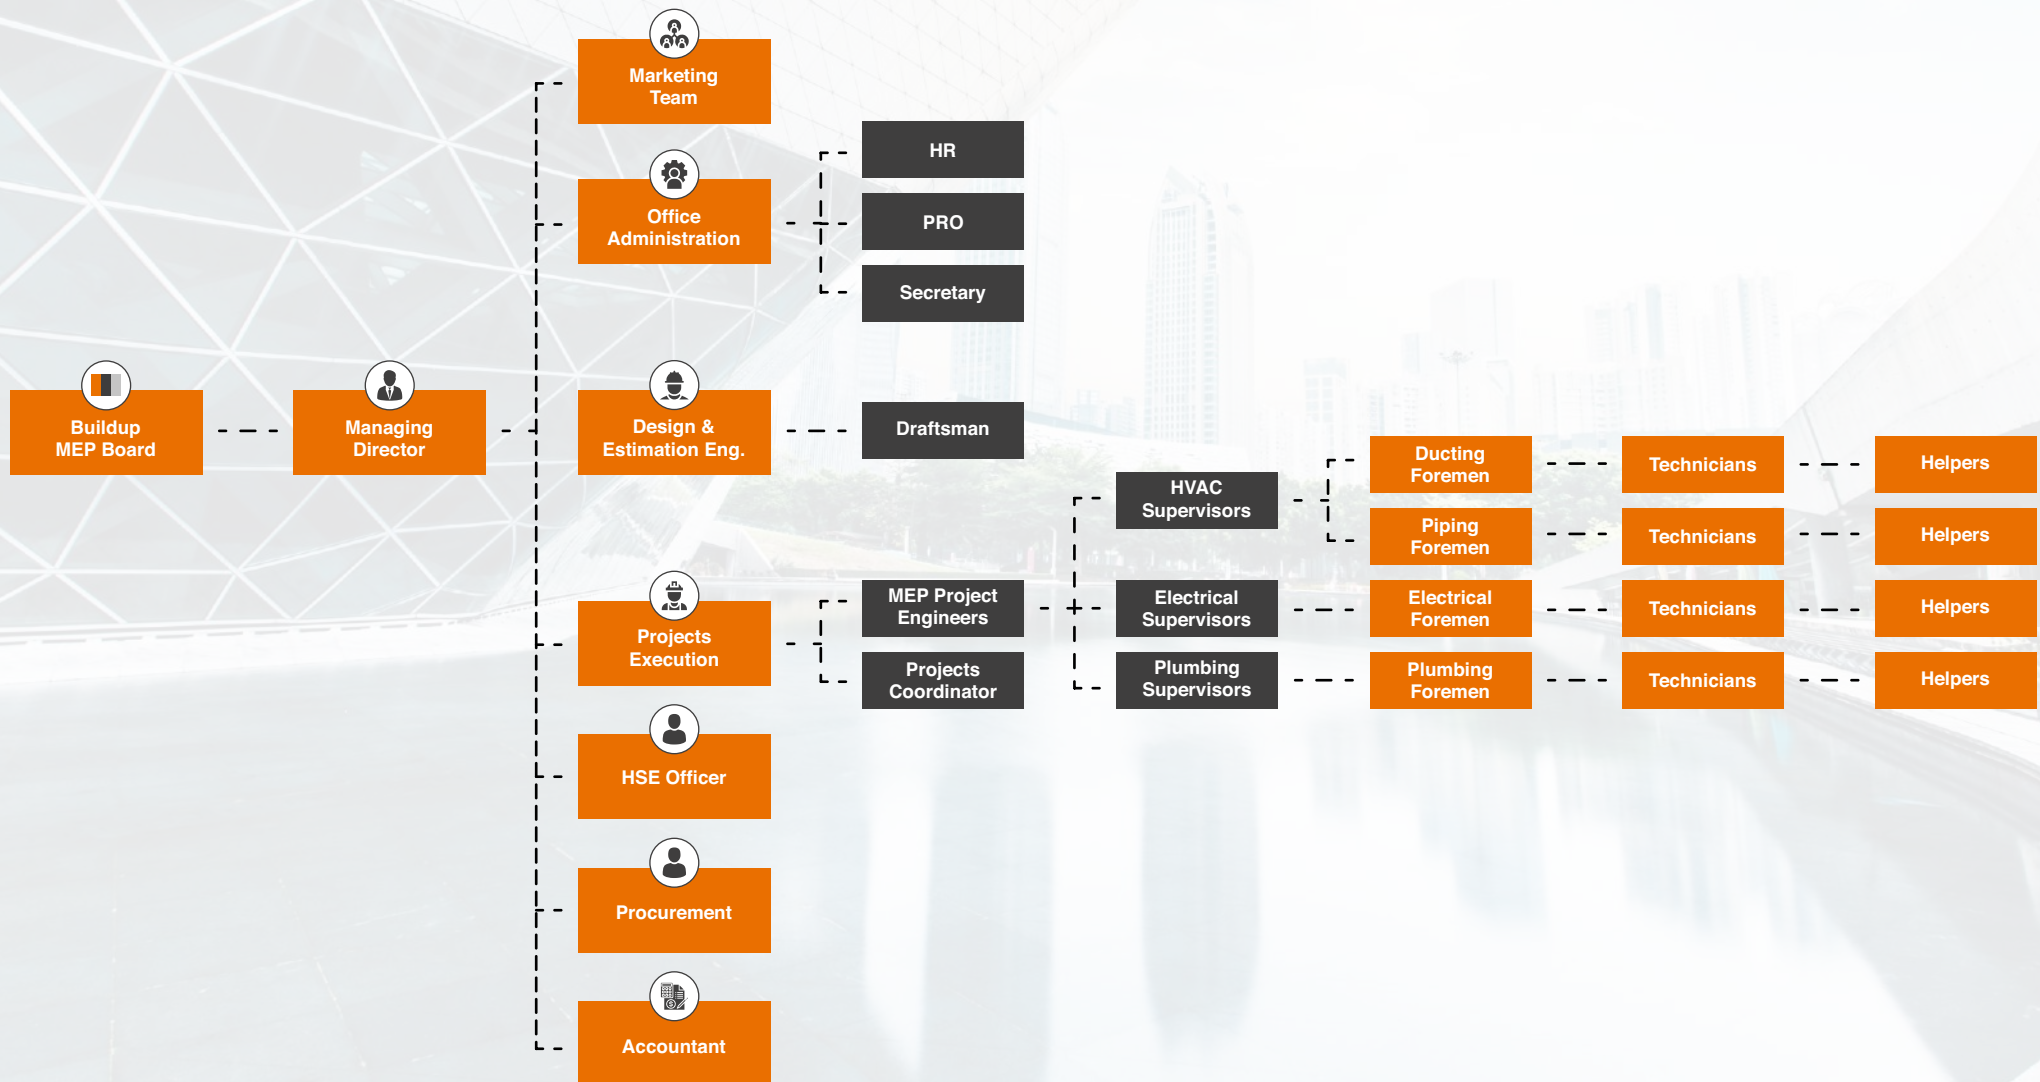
Marketing Team

Office Administration

HR

PRO

Secretary

Buildup MEP Board

Managing Director

Design & Estimation Eng.

Draftsman

HVAC Supervisors

Ducting Foremen

Technicians

Helpers

Piping Foremen

Technicians

Helpers

Projects Execution

MEP Project Engineers

Electrical Supervisors

Electrical Foremen

Technicians

Helpers

Projects Coordinator

Plumbing Supervisors

Plumbing Foremen

Technicians

Helpers

HSE Officer

Procurement

Accountant